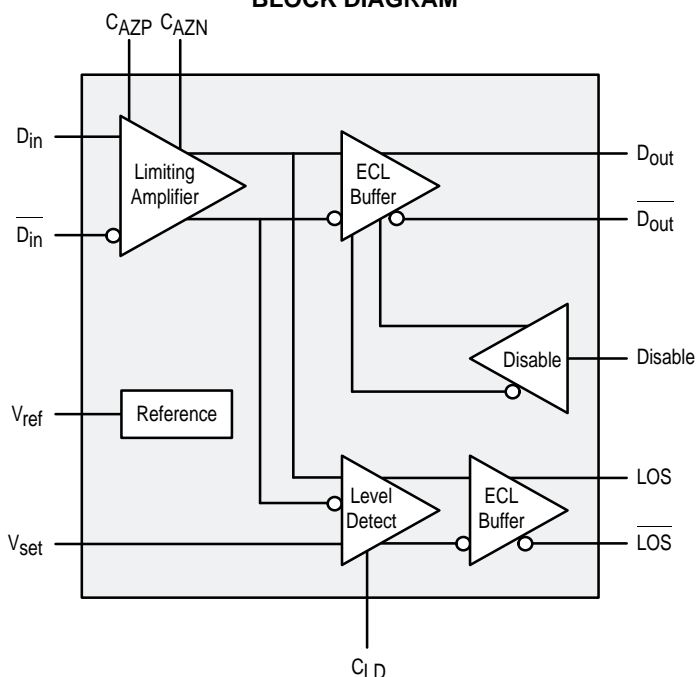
BLOCK DIAGRAM

$C_{AZP}$ $C_{AZN}$

$D_{in}$

$\overline{D_{in}}$

Limiting Amplifier

ECL Buffer

$D_{out}$

$\overline{D_{out}}$

Disable

Disable

$V_{ref}$

Reference

Level Detect

ECL Buffer

LOS

$\overline{LOS}$

$V_{set}$

$C_{LD}$